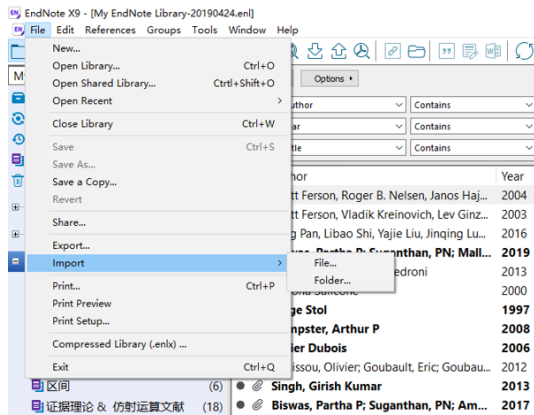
EndNote X9 - [My EndNote Library-20190424.enl]

File Edit References Groups Tools Window Help

New...
Open Library... Ctrl+O
Open Shared Library... Ctrtl+Shift+O
Open Recent
Close Library Ctrl+W
Save Ctrl+S
Save As...
Save a Copy...
Revert
Share...
Export...
Import
Print... Ctrl+P
Print Preview
Print Setup...
Compressed Library (.enlx) ...
Exit Ctrl+Q

File...
Folder...

Options

uthor Contains
ar Contains
tle Contains

hor | Year
tt Ferson, Roger B. Nelsen, Janos Haj... | 2004
tt Ferson, Vladik Kreinovich, Lev Ginz... | 2003
g Pan, Libao Shi, Yajie Liu, Jinqing Lu... | 2016
sas, Partha P; Suganthan, PN; Mall... | 2019
edroni | 2013
 | 2000
ge Stol | 1997
npster, Arthur P | 2008
ier Dubois | 2006
issou, Olivier; Goubault, Eric; Goubau... | 2012

区间 (6) Singh, Girish Kumar | 2013
证据理论 & 仿射运算文献 (18) Biswas, Partha P; Suganthan, PN; Am... | 2017